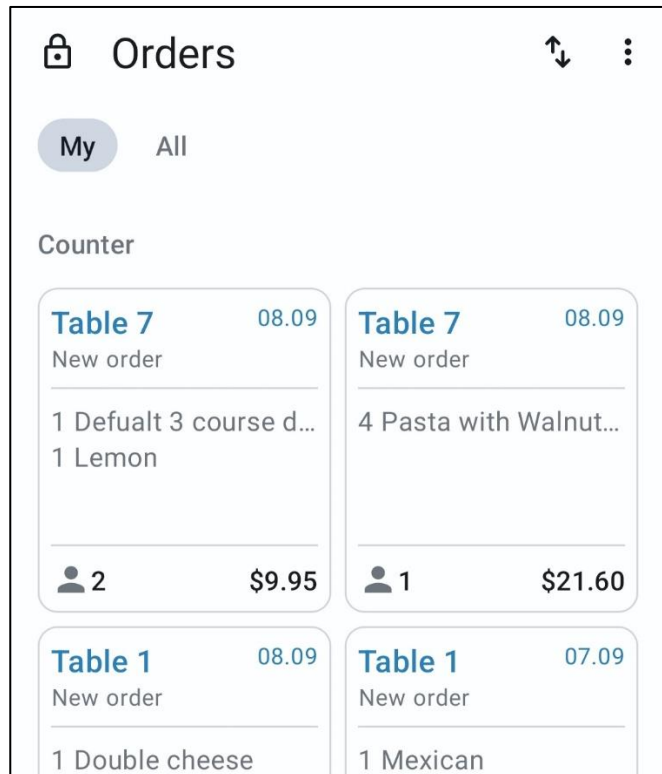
Orders

My All

Counter

Table 7 08.09
New order

1 Defualt 3 course d...
1 Lemon

2 $9.95

Table 7 08.09
New order

4 Pasta with Walnut...

1 $21.60

Table 1 08.09
New order

1 Double cheese

Table 1 07.09
New order

1 Mexican